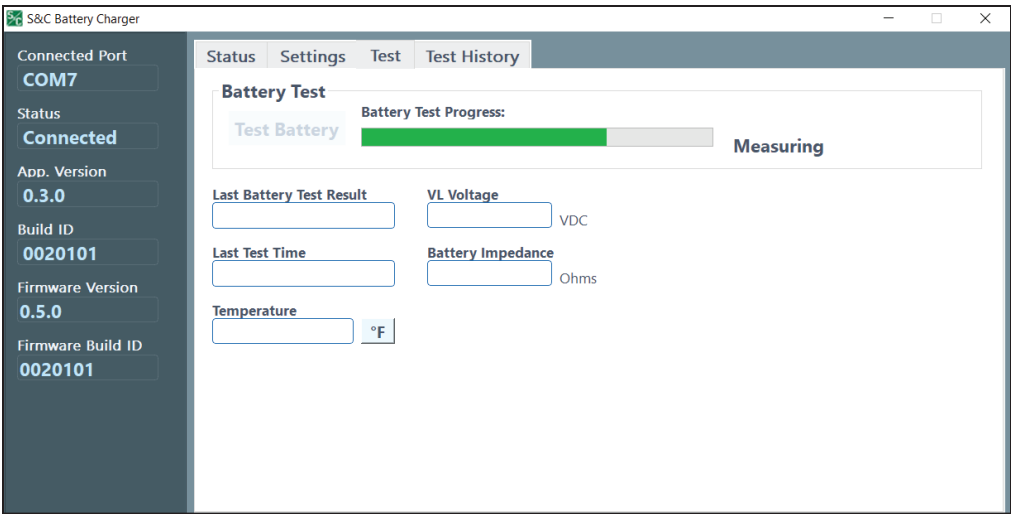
S&C Battery Charger

Connected Port
COM7
Status
Connected
App. Version
0.3.0
Build ID
0020101
Firmware Version
0.5.0
Firmware Build ID
0020101

Status Settings Test Test History

Battery Test
Test Battery
Battery Test Progress:
Measuring

Last Battery Test Result
VL Voltage
VDC
Last Test Time
Battery Impedance
Ohms
Temperature
°F